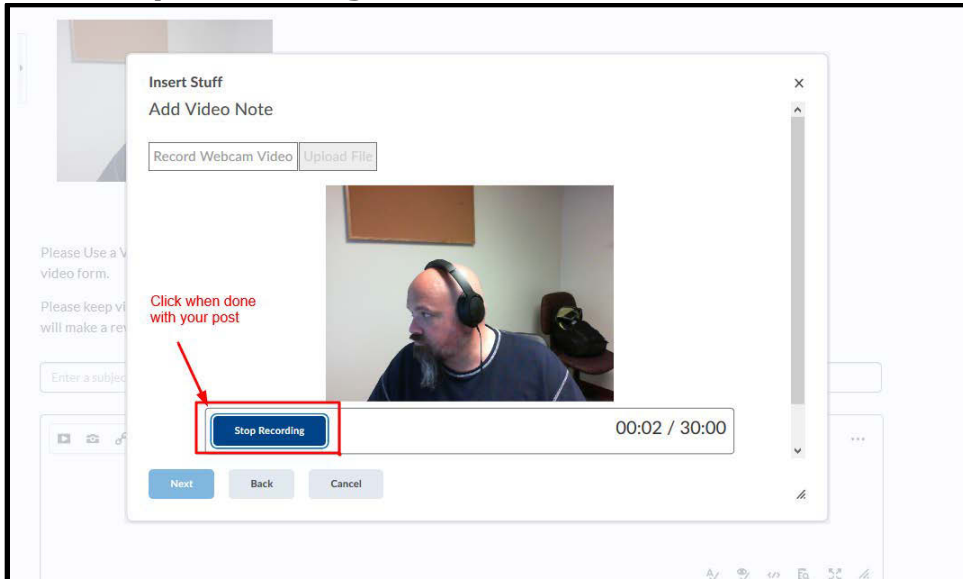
Insert Stuff

Add Video Note

Record Webcam Video

Upload File

Please Use a V
video form.

Please keep vi
will make a rev

Enter a subjec

Click when done with your post

Stop Recording

00:02 / 30:00

Next

Back

Cancel